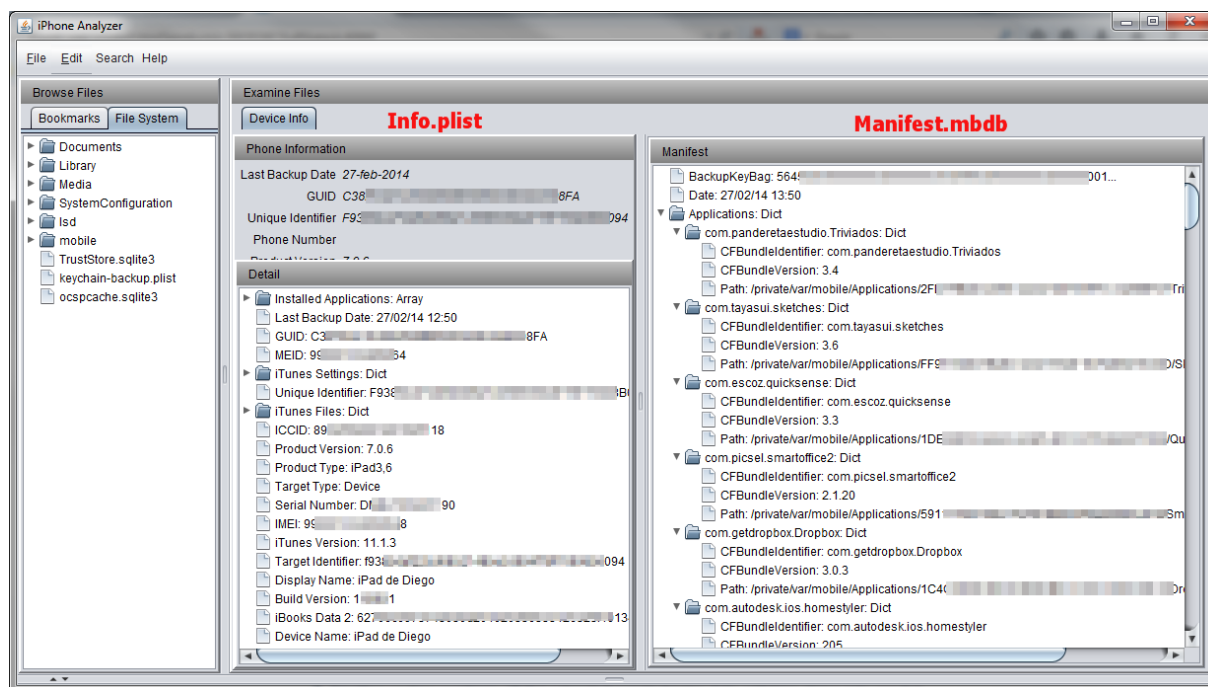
iPhone Analyzer

File Edit Search Help

Browse Files

Bookmarks File System

Documents
Library
Media
SystemConfiguration
lsd
mobile
TrustStore.sqlite3
keychain-backup.plist
ocspcache.sqlite3

Examine Files

Device Info

Info.plist

Manifest.mbdb

Phone Information

Last Backup Date 27-feb-2014
GUID C38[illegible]8FA
Unique Identifier F93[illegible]094
Phone Number
Product Version 7.0.6

Detail

Installed Applications: Array
Last Backup Date: 27/02/14 12:50
GUID: C3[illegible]8FA
MEID: 99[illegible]64
iTunes Settings: Dict
Unique Identifier: F938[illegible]
iTunes Files: Dict
ICCID: 89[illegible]18
Product Version: 7.0.6
Product Type: iPad3,6
Target Type: Device
Serial Number: D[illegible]90
IMEI: 99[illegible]8
iTunes Version: 11.1.3
Target Identifier: f938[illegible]094
Display Name: iPad de Diego
Build Version: 1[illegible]1
iBooks Data 2: 627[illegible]13
Device Name: iPad de Diego

Manifest

BackupKeyBag: 5649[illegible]001...
Date: 27/02/14 13:50
Applications: Dict
com.panderetaestudio.Triviados: Dict
CFBundleIdentifier: com.panderetaestudio.Triviados
CFBundleVersion: 3.4
Path: /private/var/mobile/Applications/2F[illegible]Tri
com.tayasui.sketches: Dict
CFBundleIdentifier: com.tayasui.sketches
CFBundleVersion: 3.6
Path: /private/var/mobile/Applications/FF9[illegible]D/S
com.escoz.quicksense: Dict
CFBundleIdentifier: com.escoz.quicksense
CFBundleVersion: 3.3
Path: /private/var/mobile/Applications/1DE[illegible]/Qu
com.picsel.smartoffice2: Dict
CFBundleIdentifier: com.picsel.smartoffice2
CFBundleVersion: 2.1.20
Path: /private/var/mobile/Applications/591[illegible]Sm
com.getdropbox.Dropbox: Dict
CFBundleIdentifier: com.getdropbox.Dropbox
CFBundleVersion: 3.0.3
Path: /private/var/mobile/Applications/1C4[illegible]Dr
com.autodesk.ios.homestyler: Dict
CFBundleIdentifier: com.autodesk.ios.homestyler
CFBundleVersion: 205